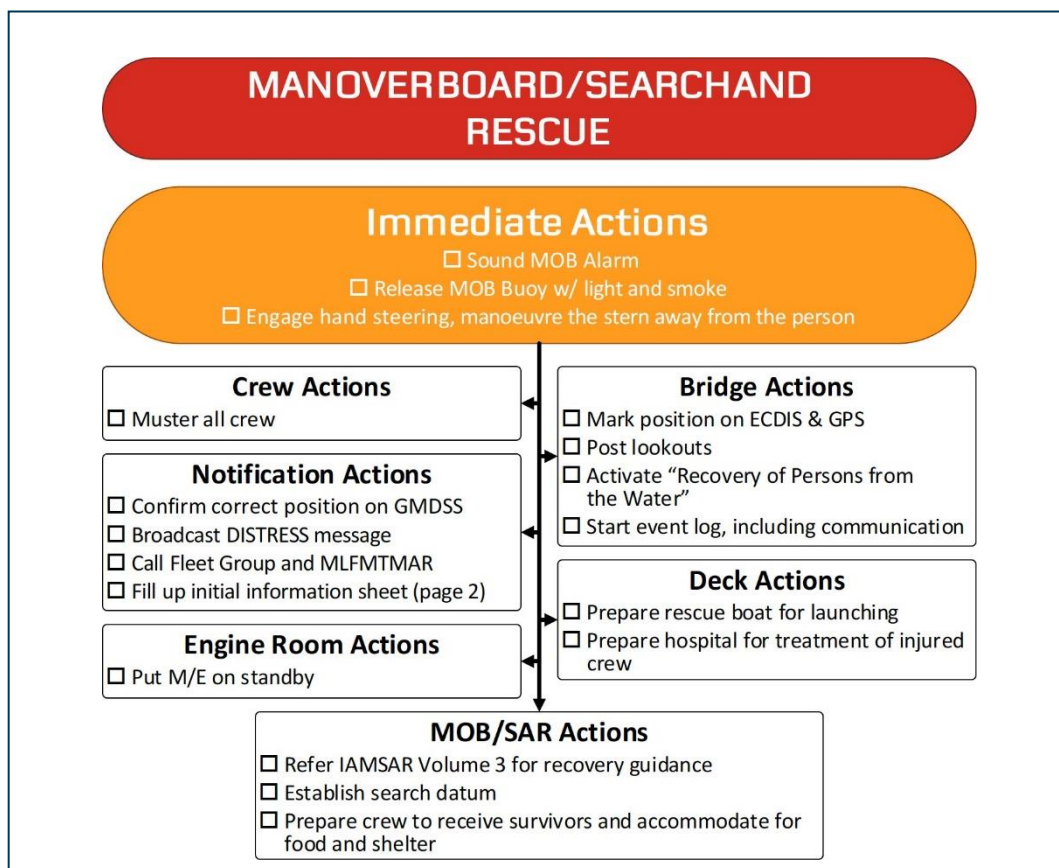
MANOVERBOARD/SEARCHAND RESCUE

Immediate Actions
☐ Sound MOB Alarm
☐ Release MOB Buoy w/ light and smoke
☐ Engage hand steering, manoeuvre the stern away from the person

Crew Actions
☐ Muster all crew

Notification Actions
☐ Confirm correct position on GMDSS
☐ Broadcast DISTRESS message
☐ Call Fleet Group and MLFMTMAR
☐ Fill up initial information sheet (page 2)

Engine Room Actions
☐ Put M/E on standby

Bridge Actions
☐ Mark position on ECDIS & GPS
☐ Post lookouts
☐ Activate "Recovery of Persons from the Water"
☐ Start event log, including communication

Deck Actions
☐ Prepare rescue boat for launching
☐ Prepare hospital for treatment of injured crew

MOB/SAR Actions
☐ Refer IAMSAR Volume 3 for recovery guidance
☐ Establish search datum
☐ Prepare crew to receive survivors and accommodate for food and shelter